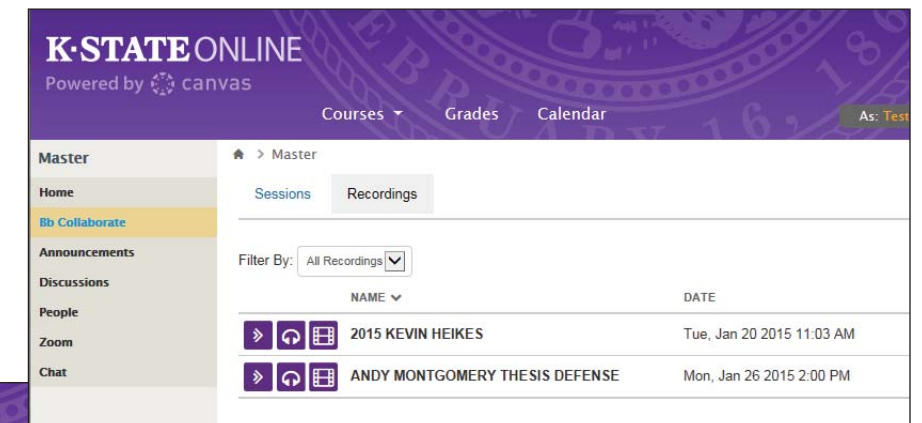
K·STATE ONLINE
Powered by canvas

Courses Grades Calendar

As: Test

Master

Home
Bb Collaborate
Announcements
Discussions
People
Zoom
Chat

> Master

Sessions Recordings

Filter By: All Recordings

| NAME | DATE |
|---|---|
| 2015 KEVIN HEIKES | Tue, Jan 20 2015 11:03 AM |
| ANDY MONTGOMERY THESIS DEFENSE | Mon, Jan 26 2015 2:00 PM |